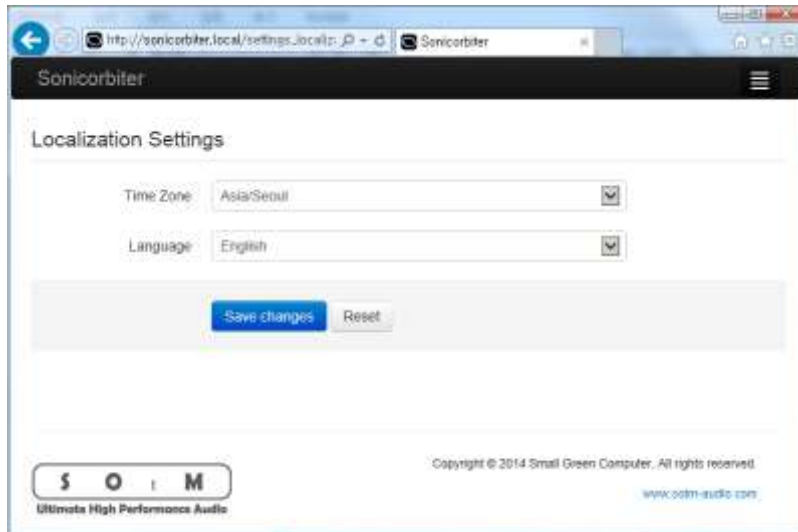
http://sonicorbiter.local/settings.localiz
Sonicorbiter

Sonicorbiter

Localization Settings

Time Zone Asia/Seoul

Language English

Save changes Reset

S O t M
Ultimate High Performance Audio

Copyright © 2014 Small Green Computer. All rights reserved.

www.sotm-audio.com